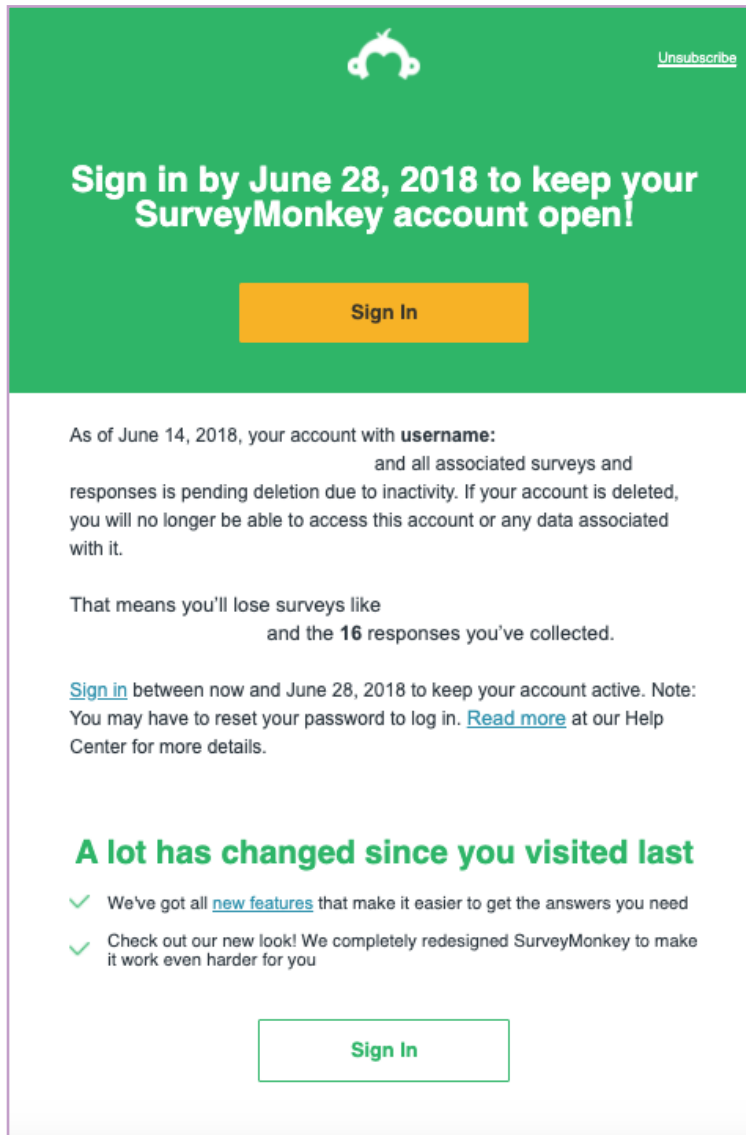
Unsubscribe

Sign in by June 28, 2018 to keep your SurveyMonkey account open!

Sign In

As of June 14, 2018, your account with **username:** and all associated surveys and responses is pending deletion due to inactivity. If your account is deleted, you will no longer be able to access this account or any data associated with it.

That means you'll lose surveys like and the **16** responses you've collected.

Sign in between now and June 28, 2018 to keep your account active. Note: You may have to reset your password to log in. Read more at our Help Center for more details.

A lot has changed since you visited last

We've got all new features that make it easier to get the answers you need

Check out our new look! We completely redesigned SurveyMonkey to make it work even harder for you

Sign In